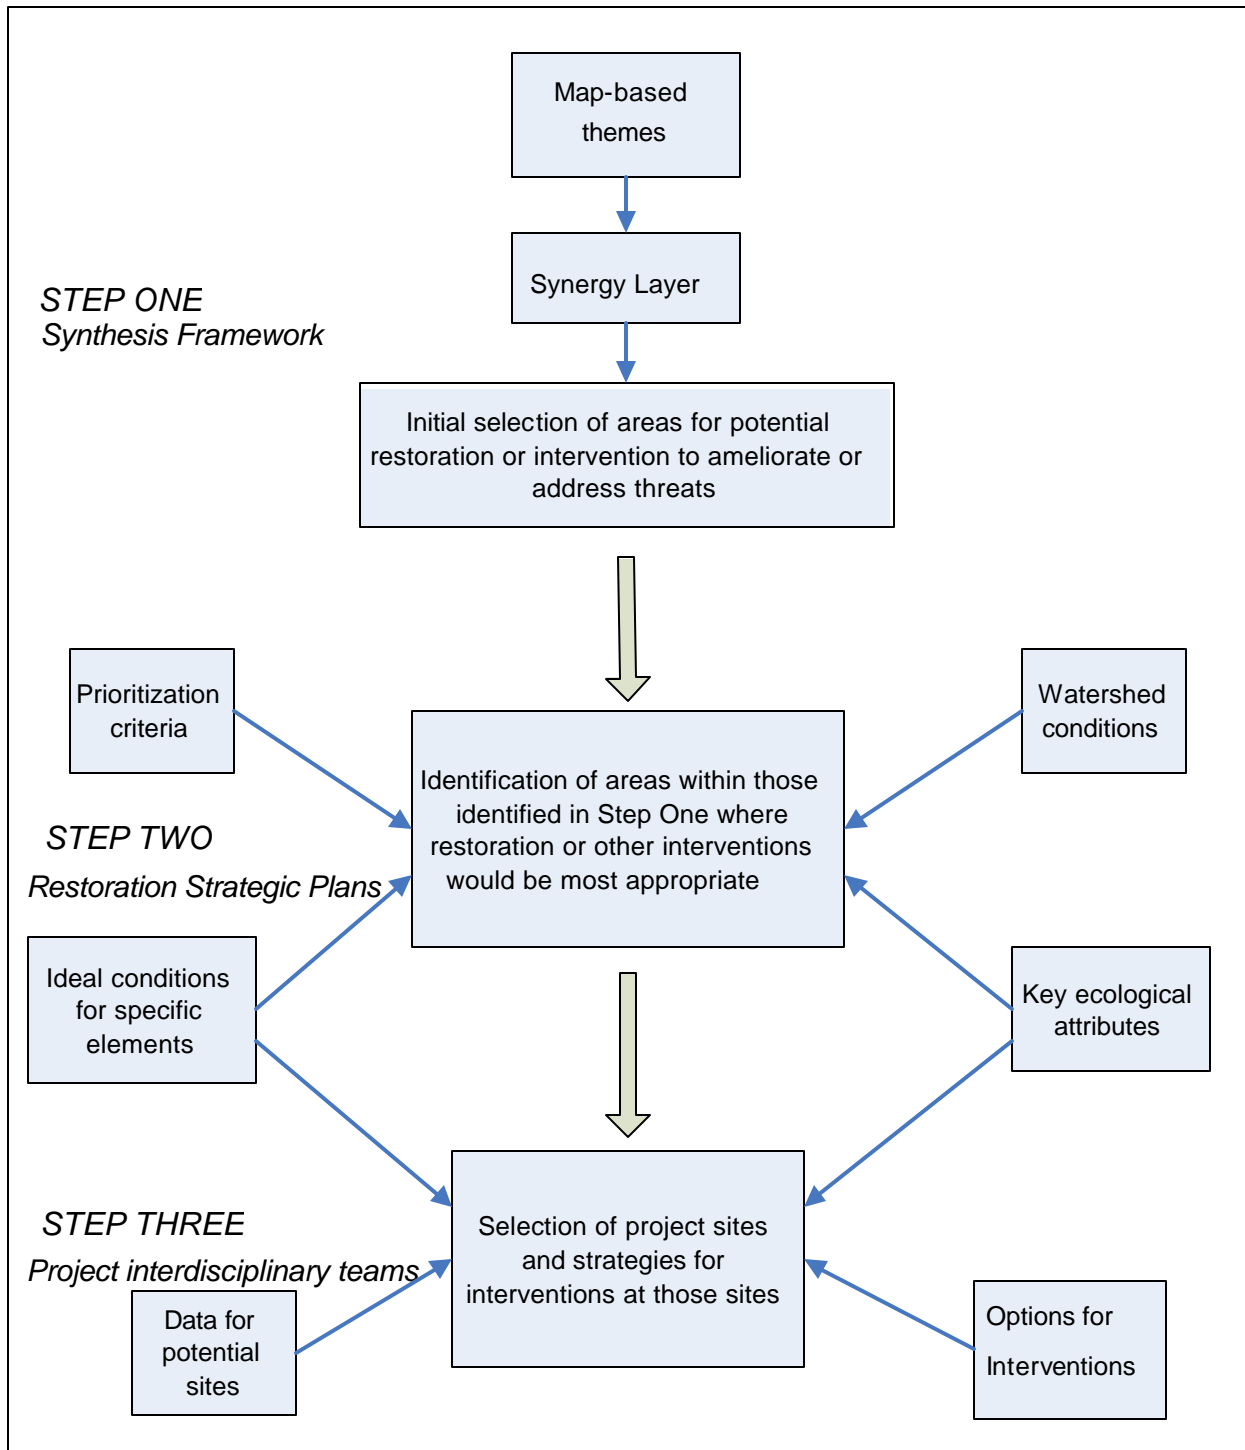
Map-based themes

Synergy Layer

STEP ONE
Synthesis Framework

Initial selection of areas for potential restoration or intervention to ameliorate or address threats

Prioritization criteria

Watershed conditions

Identification of areas within those identified in Step One where restoration or other interventions would be most appropriate

STEP TWO
Restoration Strategic Plans

Ideal conditions for specific elements

Key ecological attributes

STEP THREE
Project interdisciplinary teams

Selection of project sites and strategies for interventions at those sites

Data for potential sites

Options for Interventions